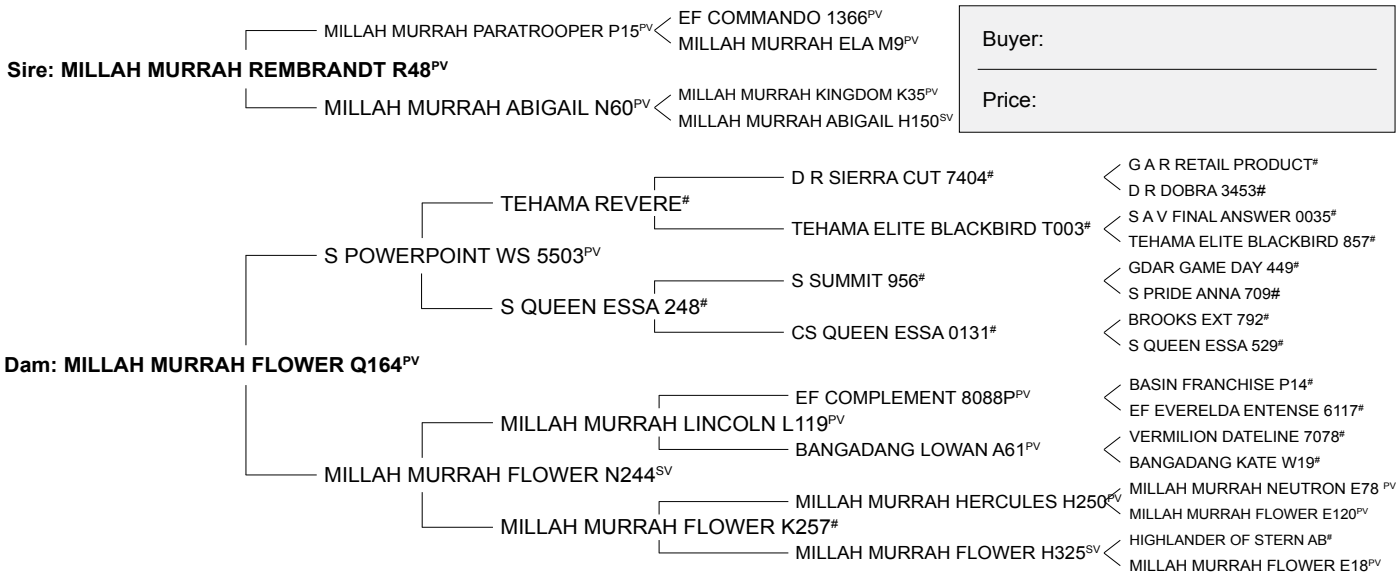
MILLAH MURRAH PARATROOPER P15$^{PV}$
EF COMMANDO 1366$^{PV}$
MILLAH MURRAH ELA M9$^{PV}$

Sire: MILLAH MURRAH REMBRANDT R48$^{PV}$

MILLAH MURRAH ABIGAIL N60$^{PV}$
MILLAH MURRAH KINGDOM K35$^{PV}$
MILLAH MURRAH ABIGAIL H150$^{SV}$

Buyer:

Price:

D R SIERRA CUT 7404$^{\#}$
G A R RETAIL PRODUCT$^{\#}$
D R DOBRA 3453#
TEHAMA REVERE$^{\#}$
TEHAMA ELITE BLACKBIRD T003$^{\#}$
S A V FINAL ANSWER 0035$^{\#}$
TEHAMA ELITE BLACKBIRD 857$^{\#}$
S POWERPOINT WS 5503$^{PV}$
S SUMMIT 956$^{\#}$
GDAR GAME DAY 449$^{\#}$
S PRIDE ANNA 709#
S QUEEN ESSA 248$^{\#}$
CS QUEEN ESSA 0131$^{\#}$
BROOKS EXT 792$^{\#}$
S QUEEN ESSA 529$^{\#}$

Dam: MILLAH MURRAH FLOWER Q164$^{PV}$

EF COMPLEMENT 8088P$^{PV}$
BASIN FRANCHISE P14$^{\#}$
EF EVERELDA ENTENSE 6117$^{\#}$
MILLAH MURRAH LINCOLN L119$^{PV}$
BANGADANG LOWAN A61$^{PV}$
VERMILION DATELINE 7078$^{\#}$
BANGADANG KATE W19$^{\#}$
MILLAH MURRAH FLOWER N244$^{SV}$
MILLAH MURRAH HERCULES H250$^{PV}$
MILLAH MURRAH NEUTRON E78 $^{PV}$
MILLAH MURRAH FLOWER E120$^{PV}$
MILLAH MURRAH FLOWER K257$^{\#}$
MILLAH MURRAH FLOWER H325$^{SV}$
HIGHLANDER OF STERN AB$^{\#}$
MILLAH MURRAH FLOWER E18$^{PV}$